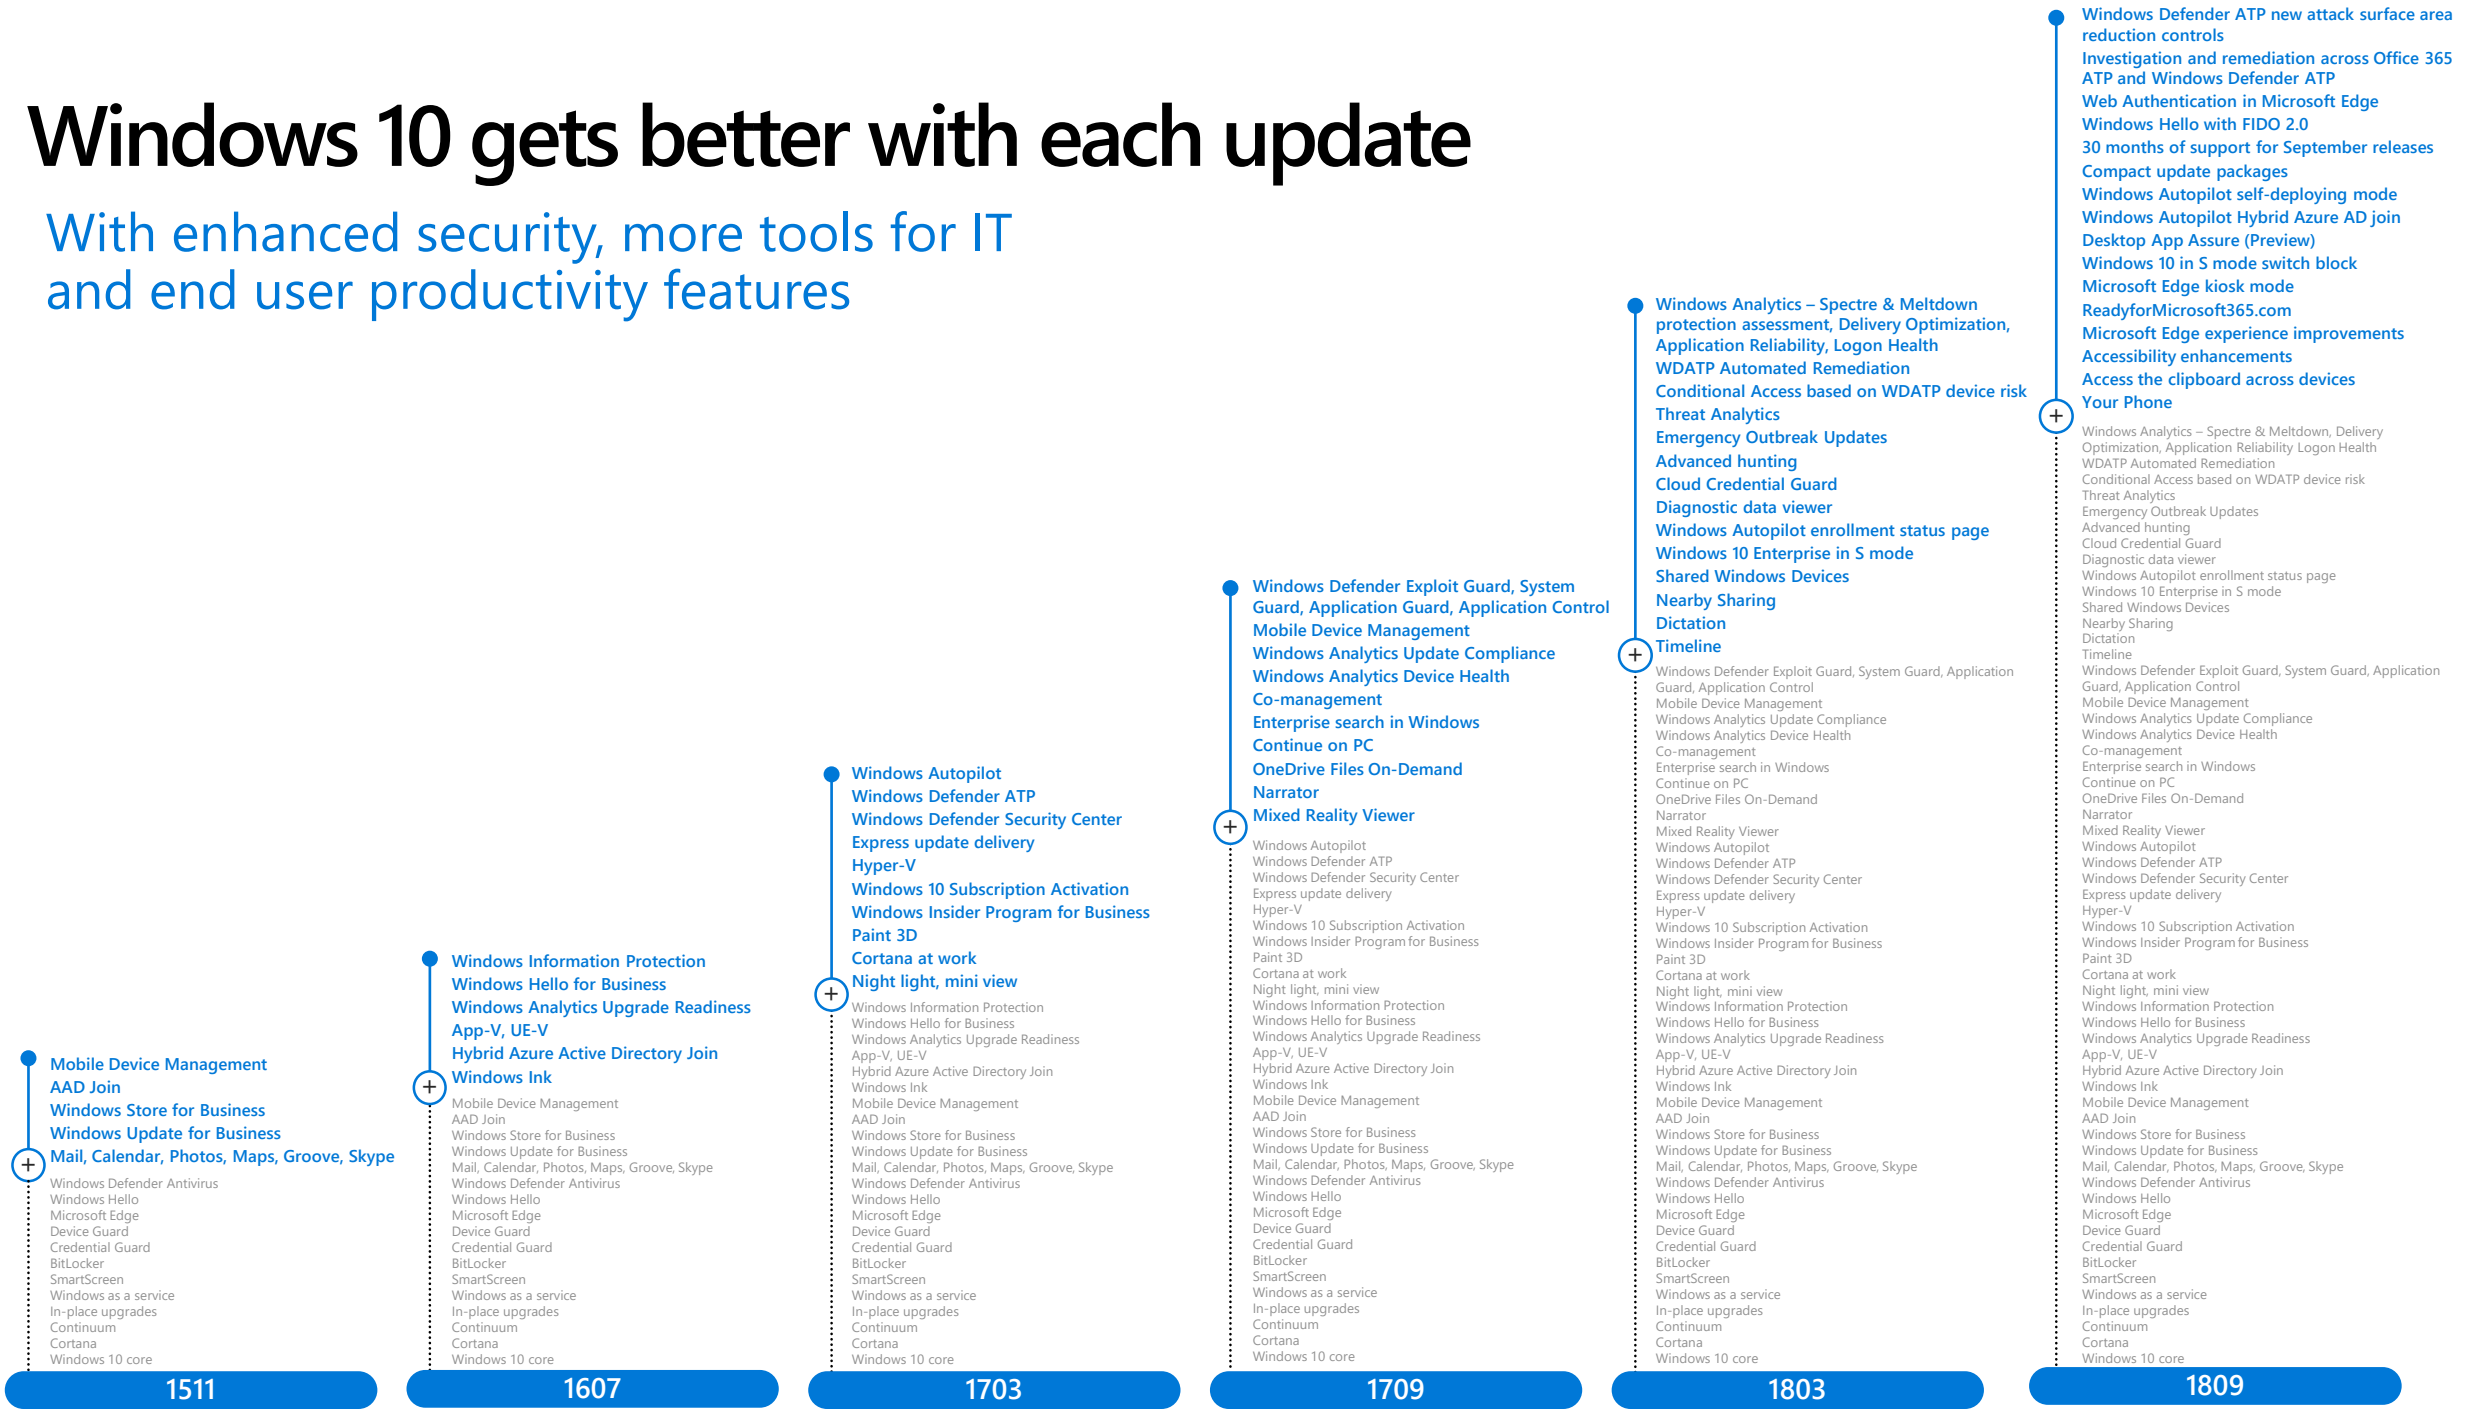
Windows 10 gets better with each update

With enhanced security, more tools for IT and end user productivity features

Mobile Device Management
AAD Join
Windows Store for Business
Windows Update for Business
Mail, Calendar, Photos, Maps, Groove, Skype

Windows Defender Antivirus
Windows Hello
Microsoft Edge
Device Guard
Credential Guard
BitLocker
SmartScreen
Windows as a service
In-place upgrades
Continuum
Cortana
Windows 10 core

1511

Windows Information Protection
Windows Hello for Business
Windows Analytics Upgrade Readiness
App-V, UE-V
Hybrid Azure Active Directory Join
Windows Ink

Mobile Device Management
AAD Join
Windows Store for Business
Windows Update for Business
Mail, Calendar, Photos, Maps, Groove, Skype
Windows Defender Antivirus
Windows Hello
Microsoft Edge
Device Guard
Credential Guard
BitLocker
SmartScreen
Windows as a service
In-place upgrades
Continuum
Cortana
Windows 10 core

1607

Windows Autopilot
Windows Defender ATP
Windows Defender Security Center
Express update delivery
Hyper-V
Windows 10 Subscription Activation
Windows Insider Program for Business
Paint 3D
Cortana at work
Night light, mini view

Windows Information Protection
Windows Hello for Business
Windows Analytics Upgrade Readiness
App-V, UE-V
Hybrid Azure Active Directory Join
Windows Ink
Mobile Device Management
AAD Join
Windows Store for Business
Windows Update for Business
Mail, Calendar, Photos, Maps, Groove, Skype
Windows Defender Antivirus
Windows Hello
Microsoft Edge
Device Guard
Credential Guard
BitLocker
SmartScreen
Windows as a service
In-place upgrades
Continuum
Cortana
Windows 10 core

1703

Windows Defender Exploit Guard, System Guard, Application Guard, Application Control
Mobile Device Management
Windows Analytics Update Compliance
Windows Analytics Device Health
Co-management
Enterprise search in Windows
Continue on PC
OneDrive Files On-Demand
Narrator
Mixed Reality Viewer

Windows Autopilot
Windows Defender ATP
Windows Defender Security Center
Express update delivery
Hyper-V
Windows 10 Subscription Activation
Windows Insider Program for Business
Paint 3D
Cortana at work
Night light, mini view
Windows Information Protection
Windows Hello for Business
Windows Analytics Upgrade Readiness
App-V, UE-V
Hybrid Azure Active Directory Join
Windows Ink
Mobile Device Management
AAD Join
Windows Store for Business
Windows Update for Business
Mail, Calendar, Photos, Maps, Groove, Skype
Windows Defender Antivirus
Windows Hello
Microsoft Edge
Device Guard
Credential Guard
BitLocker
SmartScreen
Windows as a service
In-place upgrades
Continuum
Cortana
Windows 10 core

1709

Windows Analytics – Spectre & Meltdown protection assessment, Delivery Optimization, Application Reliability, Logon Health
WDATP Automated Remediation
Conditional Access based on WDATP device risk
Threat Analytics
Emergency Outbreak Updates
Advanced hunting
Cloud Credential Guard
Diagnostic data viewer
Windows Autopilot enrollment status page
Windows 10 Enterprise in S mode
Shared Windows Devices
Nearby Sharing
Dictation
Timeline

Windows Defender Exploit Guard, System Guard, Application Guard, Application Control
Mobile Device Management
Windows Analytics Update Compliance
Windows Analytics Device Health
Co-management
Enterprise search in Windows
Continue on PC
OneDrive Files On-Demand
Narrator
Mixed Reality Viewer
Windows Autopilot
Windows Defender ATP
Windows Defender Security Center
Express update delivery
Hyper-V
Windows 10 Subscription Activation
Windows Insider Program for Business
Paint 3D
Cortana at work
Night light, mini view
Windows Information Protection
Windows Hello for Business
Windows Analytics Upgrade Readiness
App-V, UE-V
Hybrid Azure Active Directory Join
Windows Ink
Mobile Device Management
AAD Join
Windows Store for Business
Windows Update for Business
Mail, Calendar, Photos, Maps, Groove, Skype
Windows Defender Antivirus
Windows Hello
Microsoft Edge
Device Guard
Credential Guard
BitLocker
SmartScreen
Windows as a service
In-place upgrades
Continuum
Cortana
Windows 10 core

1803

Windows Defender ATP new attack surface area reduction controls
Investigation and remediation across Office 365 ATP and Windows Defender ATP
Web Authentication in Microsoft Edge
Windows Hello with FIDO 2.0
30 months of support for September releases
Compact update packages
Windows Autopilot self-deploying mode
Windows Autopilot Hybrid Azure AD join
Desktop App Assure (Preview)
Windows 10 in S mode switch block
Microsoft Edge kiosk mode
ReadyforMicrosoft365.com
Microsoft Edge experience improvements
Accessibility enhancements
Access the clipboard across devices
Your Phone

Windows Analytics – Spectre & Meltdown, Delivery Optimization, Application Reliability Logon Health
WDATP Automated Remediation
Conditional Access based on WDATP device risk
Threat Analytics
Emergency Outbreak Updates
Advanced hunting
Cloud Credential Guard
Diagnostic data viewer
Windows Autopilot enrollment status page
Windows 10 Enterprise in S mode
Shared Windows Devices
Nearby Sharing
Dictation
Timeline
Windows Defender Exploit Guard, System Guard, Application Guard, Application Control
Mobile Device Management
Windows Analytics Update Compliance
Windows Analytics Device Health
Co-management
Enterprise search in Windows
Continue on PC
OneDrive Files On-Demand
Narrator
Mixed Reality Viewer
Windows Autopilot
Windows Defender ATP
Windows Defender Security Center
Express update delivery
Hyper-V
Windows 10 Subscription Activation
Windows Insider Program for Business
Paint 3D
Cortana at work
Night light, mini view
Windows Information Protection
Windows Hello for Business
Windows Analytics Upgrade Readiness
App-V, UE-V
Hybrid Azure Active Directory Join
Windows Ink
Mobile Device Management
AAD Join
Windows Store for Business
Windows Update for Business
Mail, Calendar, Photos, Maps, Groove, Skype
Windows Defender Antivirus
Windows Hello
Microsoft Edge
Device Guard
Credential Guard
BitLocker
SmartScreen
Windows as a service
In-place upgrades
Continuum
Cortana
Windows 10 core

1809